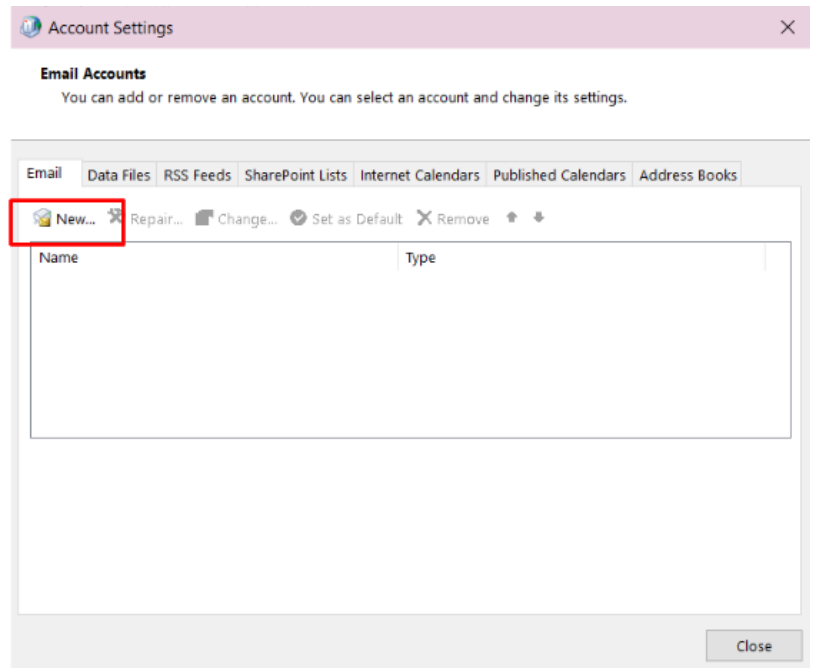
Account Settings

Email Accounts
You can add or remove an account. You can select an account and change its settings.

Email | Data Files | RSS Feeds | SharePoint Lists | Internet Calendars | Published Calendars | Address Books

New... Repair... Change... Set as Default Remove

| Name | Type |
|---|---|

Close